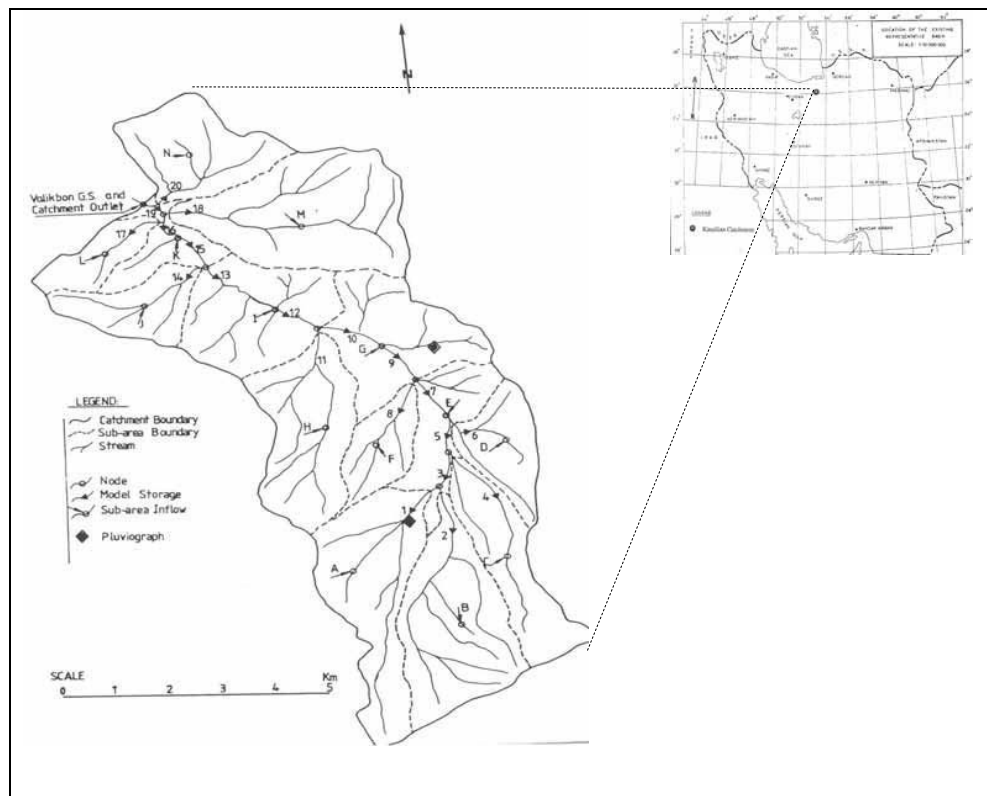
N

Valikbon G.S. and Catchment Outlet

N
M
L
K
J
I
G
H
F
E
D
C
B
A

20
19
18
17
16
15
14
13
12
11
10
9
8
7
6
5
4
3
2
1

LEGEND
Catchment Boundary
Sub-area Boundary
Stream
Node
Model Storage
Sub-area Inflow
Pluviograph

SCALE
0 1 2 3 4 5 Km

LOCATION OF THE EXISTING REPRESENTATIVE BASIN
SCALE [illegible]

CASPIAN SEA
IRAQ
AFGHANISTAN
PAKISTAN

LEGEND
Kasilian Catchment